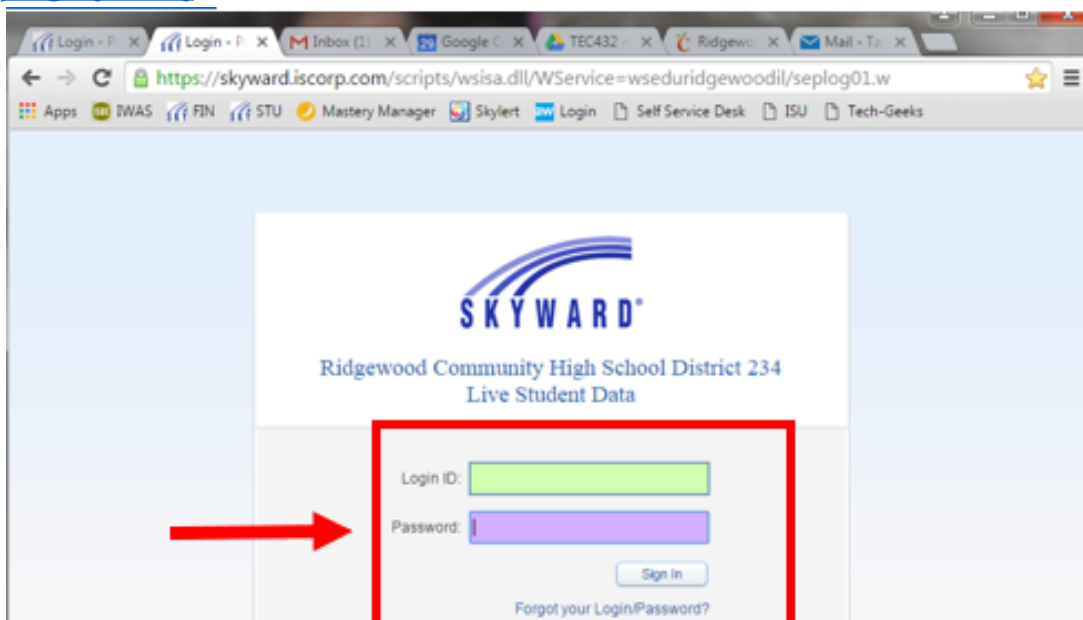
Login - P ×
Login - P ×
Inbox (1) ×
Google C ×
TEC432 - ×
Ridgewo ×
Mail - Ta ×

https://skyward.iscorp.com/scripts/wsisa.dll/WService=wseduridgewoodil/seplog01.w

Apps
IWAS
FIN
STU
Mastery Manager
Skylert
Login
Self Service Desk
ISU
Tech-Geeks

SKYWARD®

Ridgewood Community High School District 234
Live Student Data

Login ID:
Password:

Sign In

Forgot your Login/Password?